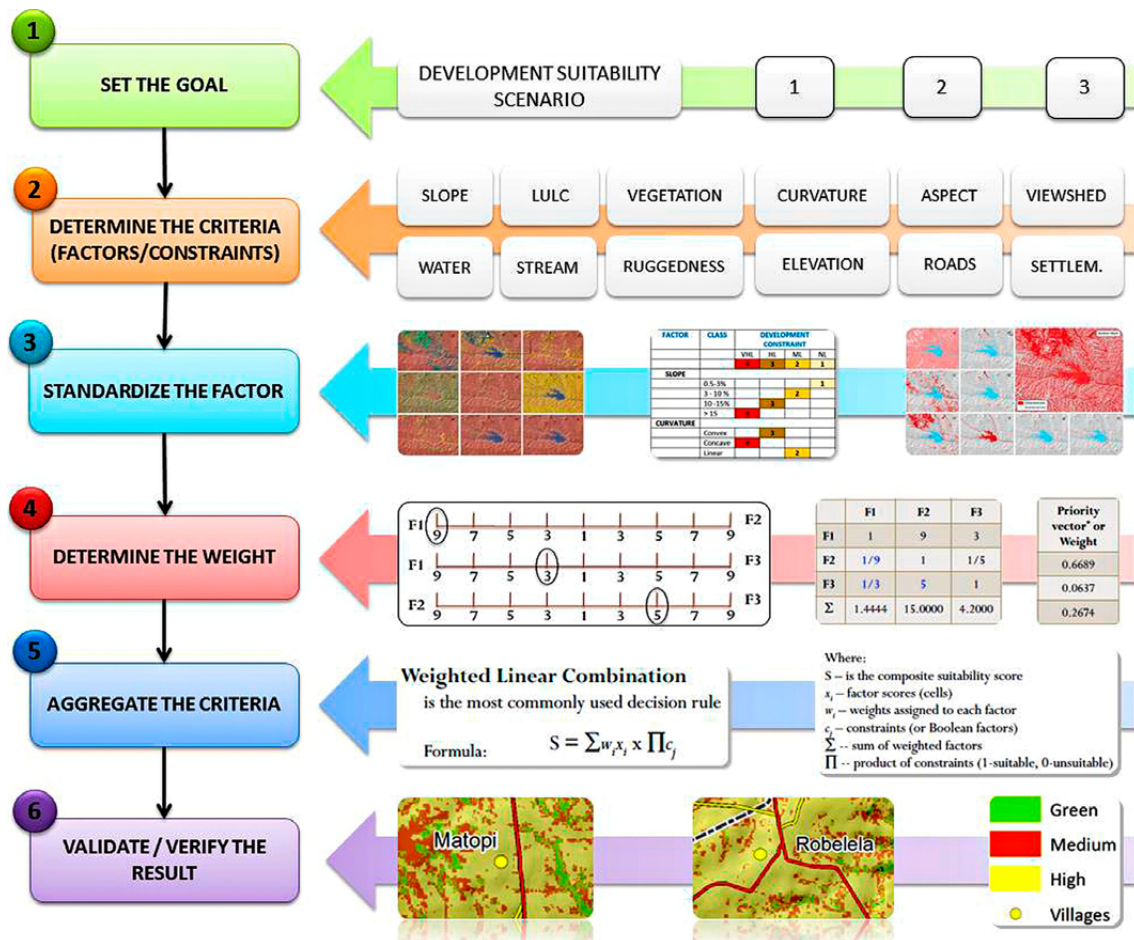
1

SET THE GOAL

DEVELOPMENT SUITABILITY SCENARIO

1

2

3

2

DETERMINE THE CRITERIA (FACTORS/CONSTRAINTS)

SLOPE

LULC

VEGETATION

CURVATURE

ASPECT

VIEWSHED

WATER

STREAM

RUGGEDNESS

ELEVATION

ROADS

SETTLEM.

3

STANDARDIZE THE FACTOR

| FACTOR | CLASS | DEVELOPMENT CONSTRAINT | | | |
|---|---|---|---|---|---|
| | | VHL | HL | ML | NL |
| | | 4 | 3 | 2 | 1 |
| SLOPE | | | | | |
| | 0.5-3% | | | | 1 |
| | 3 - 10 % | | | 2 | |
| | 10-15% | | 3 | | |
| | > 15 | 4 | | | |
| CURVATURE | | | | | |
| | Convex | | | | |
| | Concave | 4 | | | |
| | Linear | | | 2 | |

4

DETERMINE THE WEIGHT

F1 9 7 5 3 1 3 5 7 9 F2

F1 9 7 5 3 1 3 5 7 9 F3

F2 9 7 5 3 1 3 5 7 9 F3

| | F1 | F2 | F3 |
|---|---|---|---|
| F1 | 1 | 9 | 3 |
| F2 | 1/9 | 1 | 1/5 |
| F3 | 1/3 | 5 | 1 |
| Σ | 1.4444 | 15.0000 | 4.2000 |

| Priority vector* or Weight |
|---|
| 0.6689 |
| 0.0637 |
| 0.2674 |

5

AGGREGATE THE CRITERIA

Weighted Linear Combination
is the most commonly used decision rule

Formula: $S = \sum w_i x_i \times \prod c_j$

Where:
S – is the composite suitability score
$x_i$ – factor scores (cells)
$w_i$ – weights assigned to each factor
$c_j$ – constraints (or Boolean factors)
$\sum$ -- sum of weighted factors
$\prod$ -- product of constraints (1-suitable, 0-unsuitable)

6

VALIDATE / VERIFY THE RESULT

Matopi

Robelela

Green
Medium
High
Villages